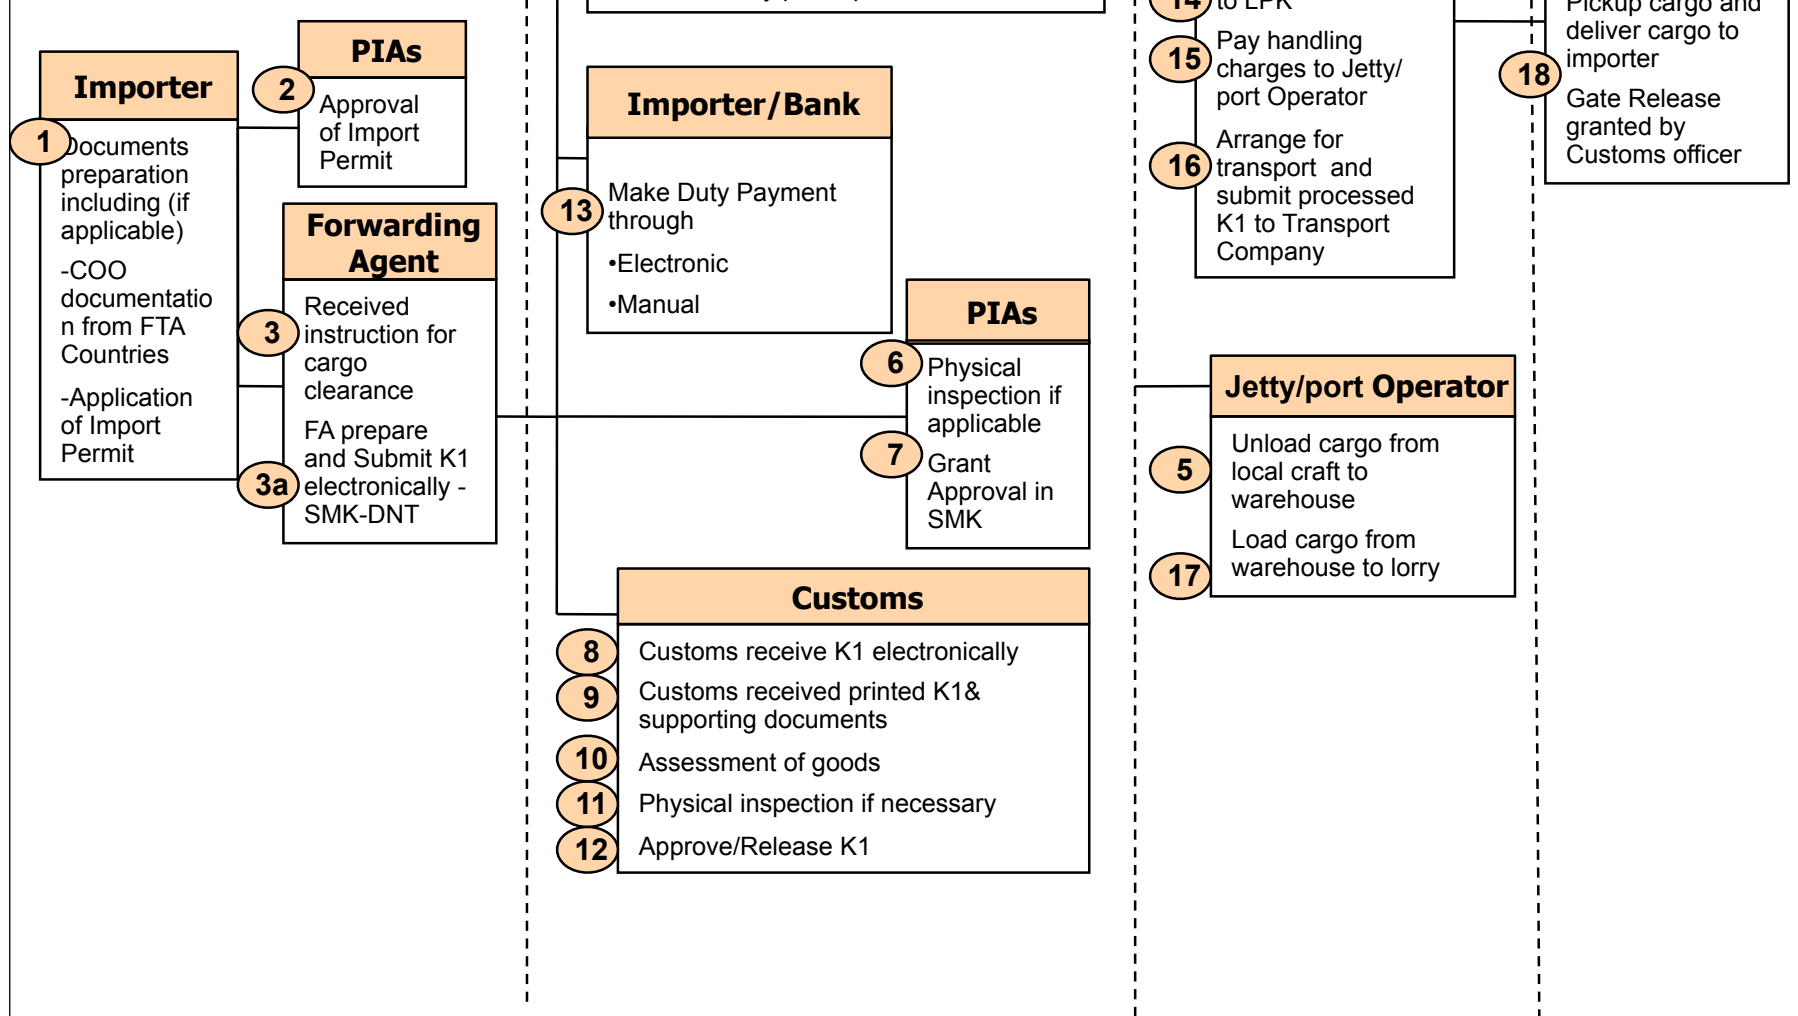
Importer

1 Documents preparation including (if applicable)

-COO documentation from FTA Countries

-Application of Import Permit

PIAs

2 Approval of Import Permit

Forwarding Agent

3 Received instruction for cargo clearance

3a FA prepare and Submit K1 electronically - SMK-DNT

Importer/Bank

13 Make Duty Payment through

•Electronic

•Manual

PIAs

6 Physical inspection if applicable

7 Grant Approval in SMK

Customs

8 Customs receive K1 electronically

9 Customs received printed K1& supporting documents

10 Assessment of goods

11 Physical inspection if necessary

12 Approve/Release K1

14 to LPK

15 Pay handling charges to Jetty/ port Operator

16 Arrange for transport and submit processed K1 to Transport Company

Jetty/port Operator

5 Unload cargo from local craft to warehouse

17 Load cargo from warehouse to lorry

Pickup cargo and deliver cargo to importer

18 Gate Release granted by Customs officer